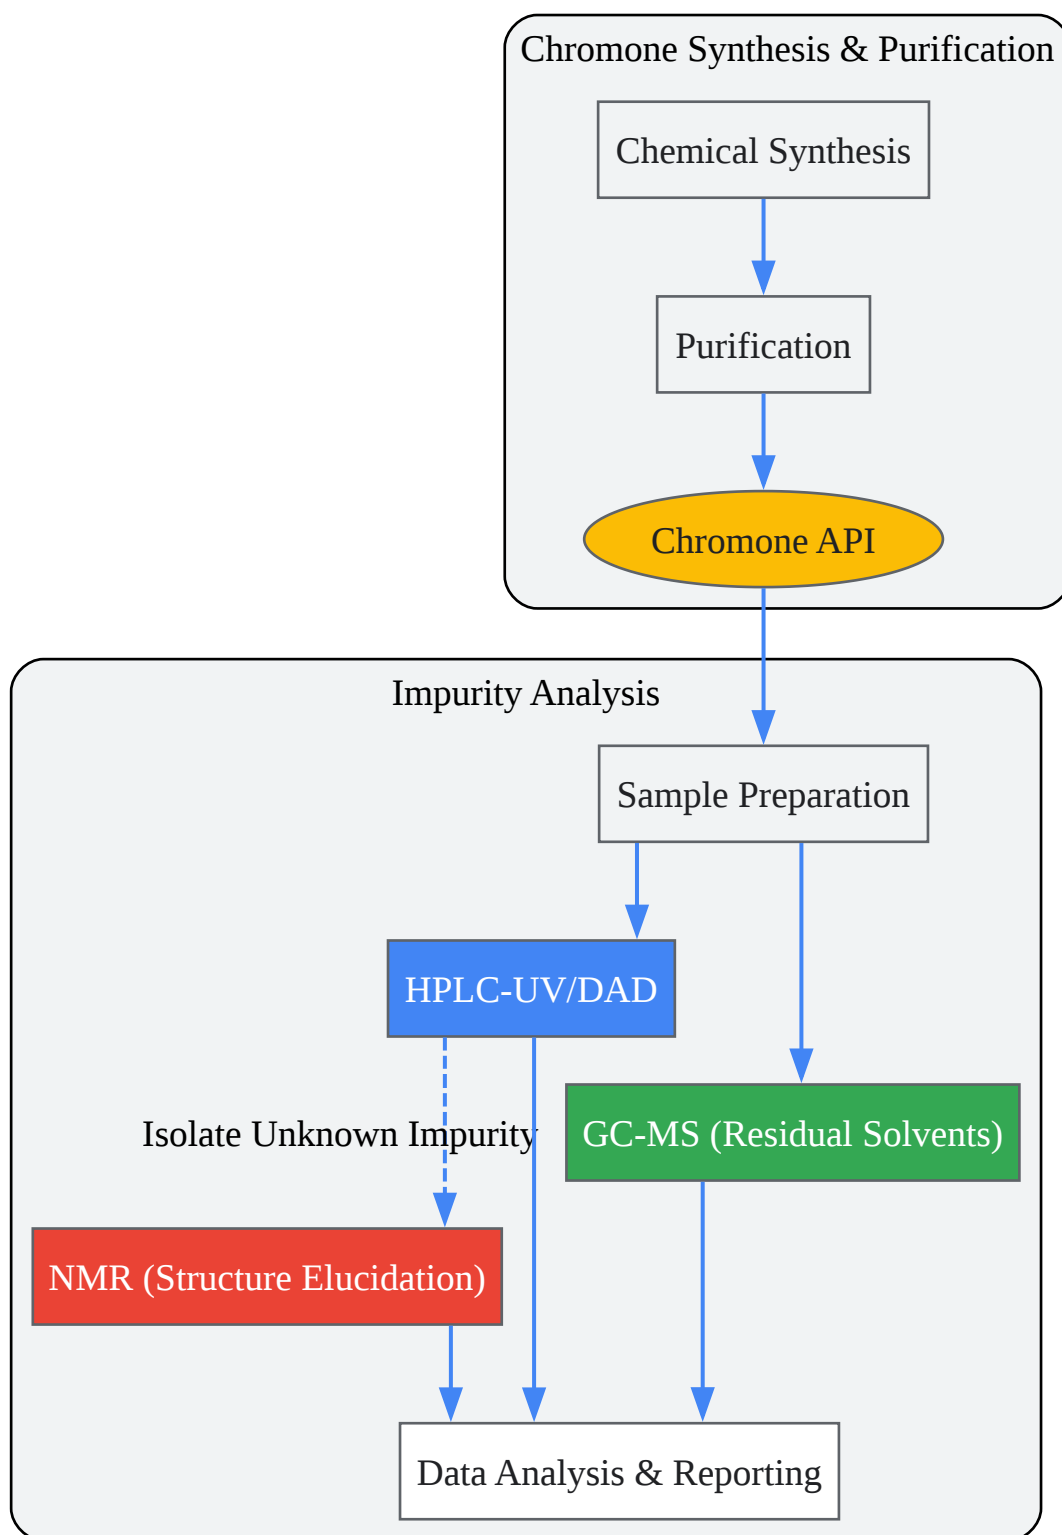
Chromone Synthesis & Purification

Chemical Synthesis

Purification

Chromone API

Impurity Analysis

Sample Preparation

HPLC-UV/DAD

Isolate Unknown Impurity

GC-MS (Residual Solvents)

NMR (Structure Elucidation)

Data Analysis & Reporting